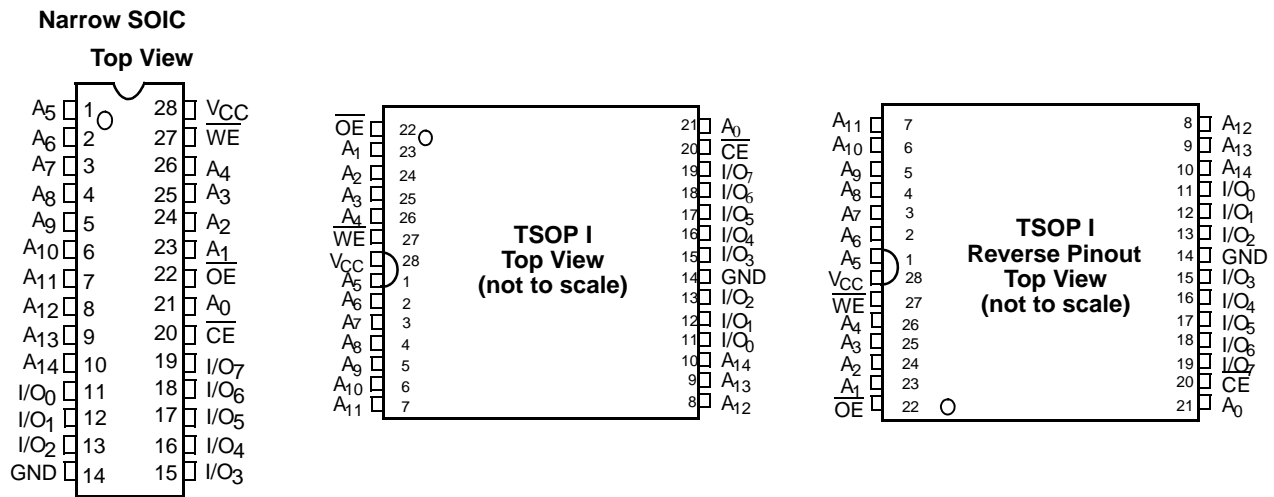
**Narrow SOIC**

**Top View**

$A_5$ 1 28 $V_{CC}$
$A_6$ 2 27 $\overline{WE}$
$A_7$ 3 26 $A_4$
$A_8$ 4 25 $A_3$
$A_9$ 5 24 $A_2$
$A_{10}$ 6 23 $A_1$
$A_{11}$ 7 22 $\overline{OE}$
$A_{12}$ 8 21 $A_0$
$A_{13}$ 9 20 $\overline{CE}$
$A_{14}$ 10 19 $I/O_7$
$I/O_0$ 11 18 $I/O_6$
$I/O_1$ 12 17 $I/O_5$
$I/O_2$ 13 16 $I/O_4$
GND 14 15 $I/O_3$

$\overline{OE}$ 22
$A_1$ 23
$A_2$ 24
$A_3$ 25
$A_4$ 26
$\overline{WE}$ 27
$V_{CC}$ 28
$A_5$ 1
$A_6$ 2
$A_7$ 3
$A_8$ 4
$A_9$ 5
$A_{10}$ 6
$A_{11}$ 7

**TSOP I**
**Top View**
**(not to scale)**

21 $A_0$
20 $\overline{CE}$
19 $I/O_7$
18 $I/O_6$
17 $I/O_5$
16 $I/O_4$
15 $I/O_3$
14 GND
13 $I/O_2$
12 $I/O_1$
11 $I/O_0$
10 $A_{14}$
9 $A_{13}$
8 $A_{12}$

$A_{11}$ 7
$A_{10}$ 6
$A_9$ 5
$A_8$ 4
$A_7$ 3
$A_6$ 2
$A_5$ 1
$V_{CC}$ 28
$\overline{WE}$ 27
$A_4$ 26
$A_3$ 25
$A_2$ 24
$A_1$ 23
$\overline{OE}$ 22

**TSOP I**
**Reverse Pinout**
**Top View**
**(not to scale)**

8 $A_{12}$
9 $A_{13}$
10 $A_{14}$
11 $I/O_0$
12 $I/O_1$
13 $I/O_2$
14 GND
15 $I/O_3$
16 $I/O_4$
17 $I/O_5$
18 $I/O_6$
19 $I/O_7$
20 $\overline{CE}$
21 $A_0$